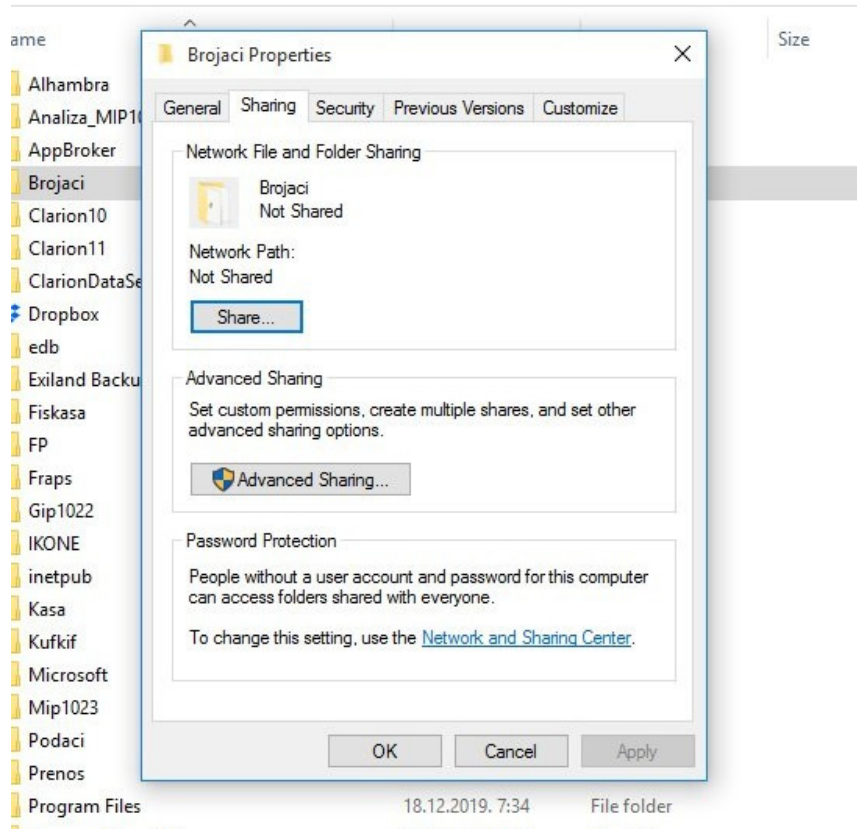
ame

Size

Alhambra
Analiza_MIP1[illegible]
AppBroker
Brojaci
Clarion10
Clarion11
ClarionDataSe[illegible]
Dropbox
edb
Exiland Backu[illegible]
Fiskasa
FP
Fraps
Gip1022
IKONE
inetpub
Kasa
Kufkif
Microsoft
Mip1023
Podaci
Prenos
Program Files

18.12.2019. 7:34

File folder

Brojaci Properties

×

General

Sharing

Security

Previous Versions

Customize

Network File and Folder Sharing

Brojaci
Not Shared

Network Path:
Not Shared

Share...

Advanced Sharing

Set custom permissions, create multiple shares, and set other advanced sharing options.

Advanced Sharing...

Password Protection

People without a user account and password for this computer can access folders shared with everyone.

To change this setting, use the Network and Sharing Center.

OK

Cancel

Apply